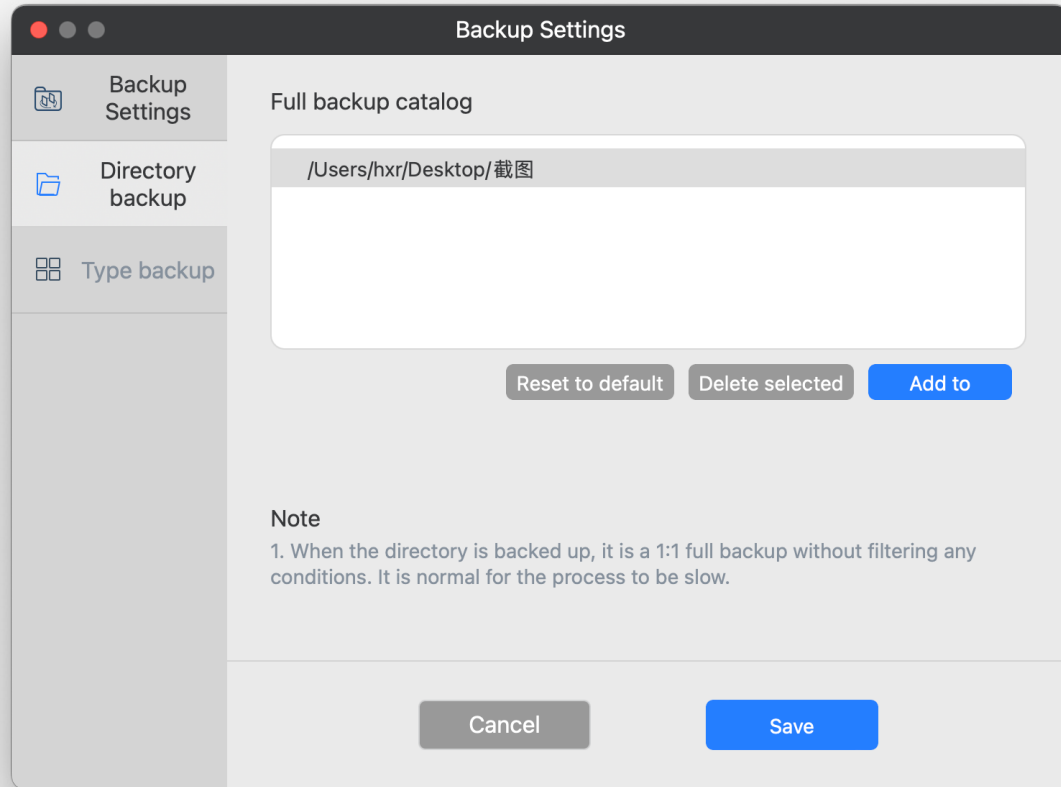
Backup Settings

Backup Settings

Directory backup

Type backup

Full backup catalog

/Users/hxr/Desktop/截图

Reset to default

Delete selected

Add to

Note

1. When the directory is backed up, it is a 1:1 full backup without filtering any conditions. It is normal for the process to be slow.

Cancel

Save